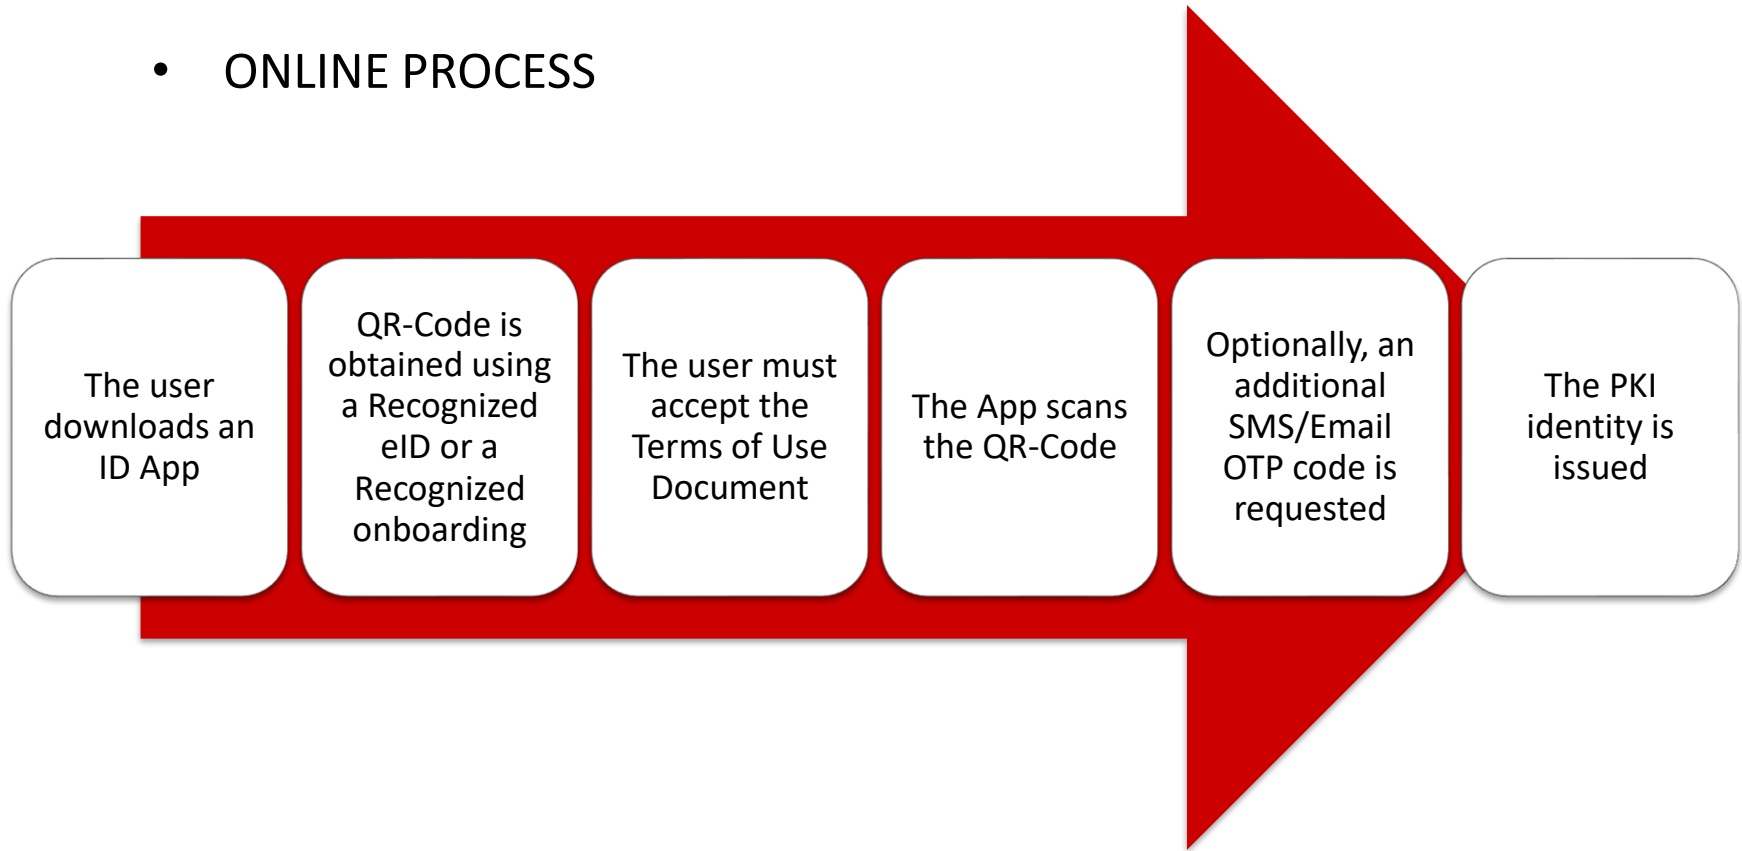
• ONLINE PROCESS

The user downloads an ID App

QR-Code is obtained using a Recognized eID or a Recognized onboarding

The user must accept the Terms of Use Document

The App scans the QR-Code

Optionally, an additional SMS/Email OTP code is requested

The PKI identity is issued